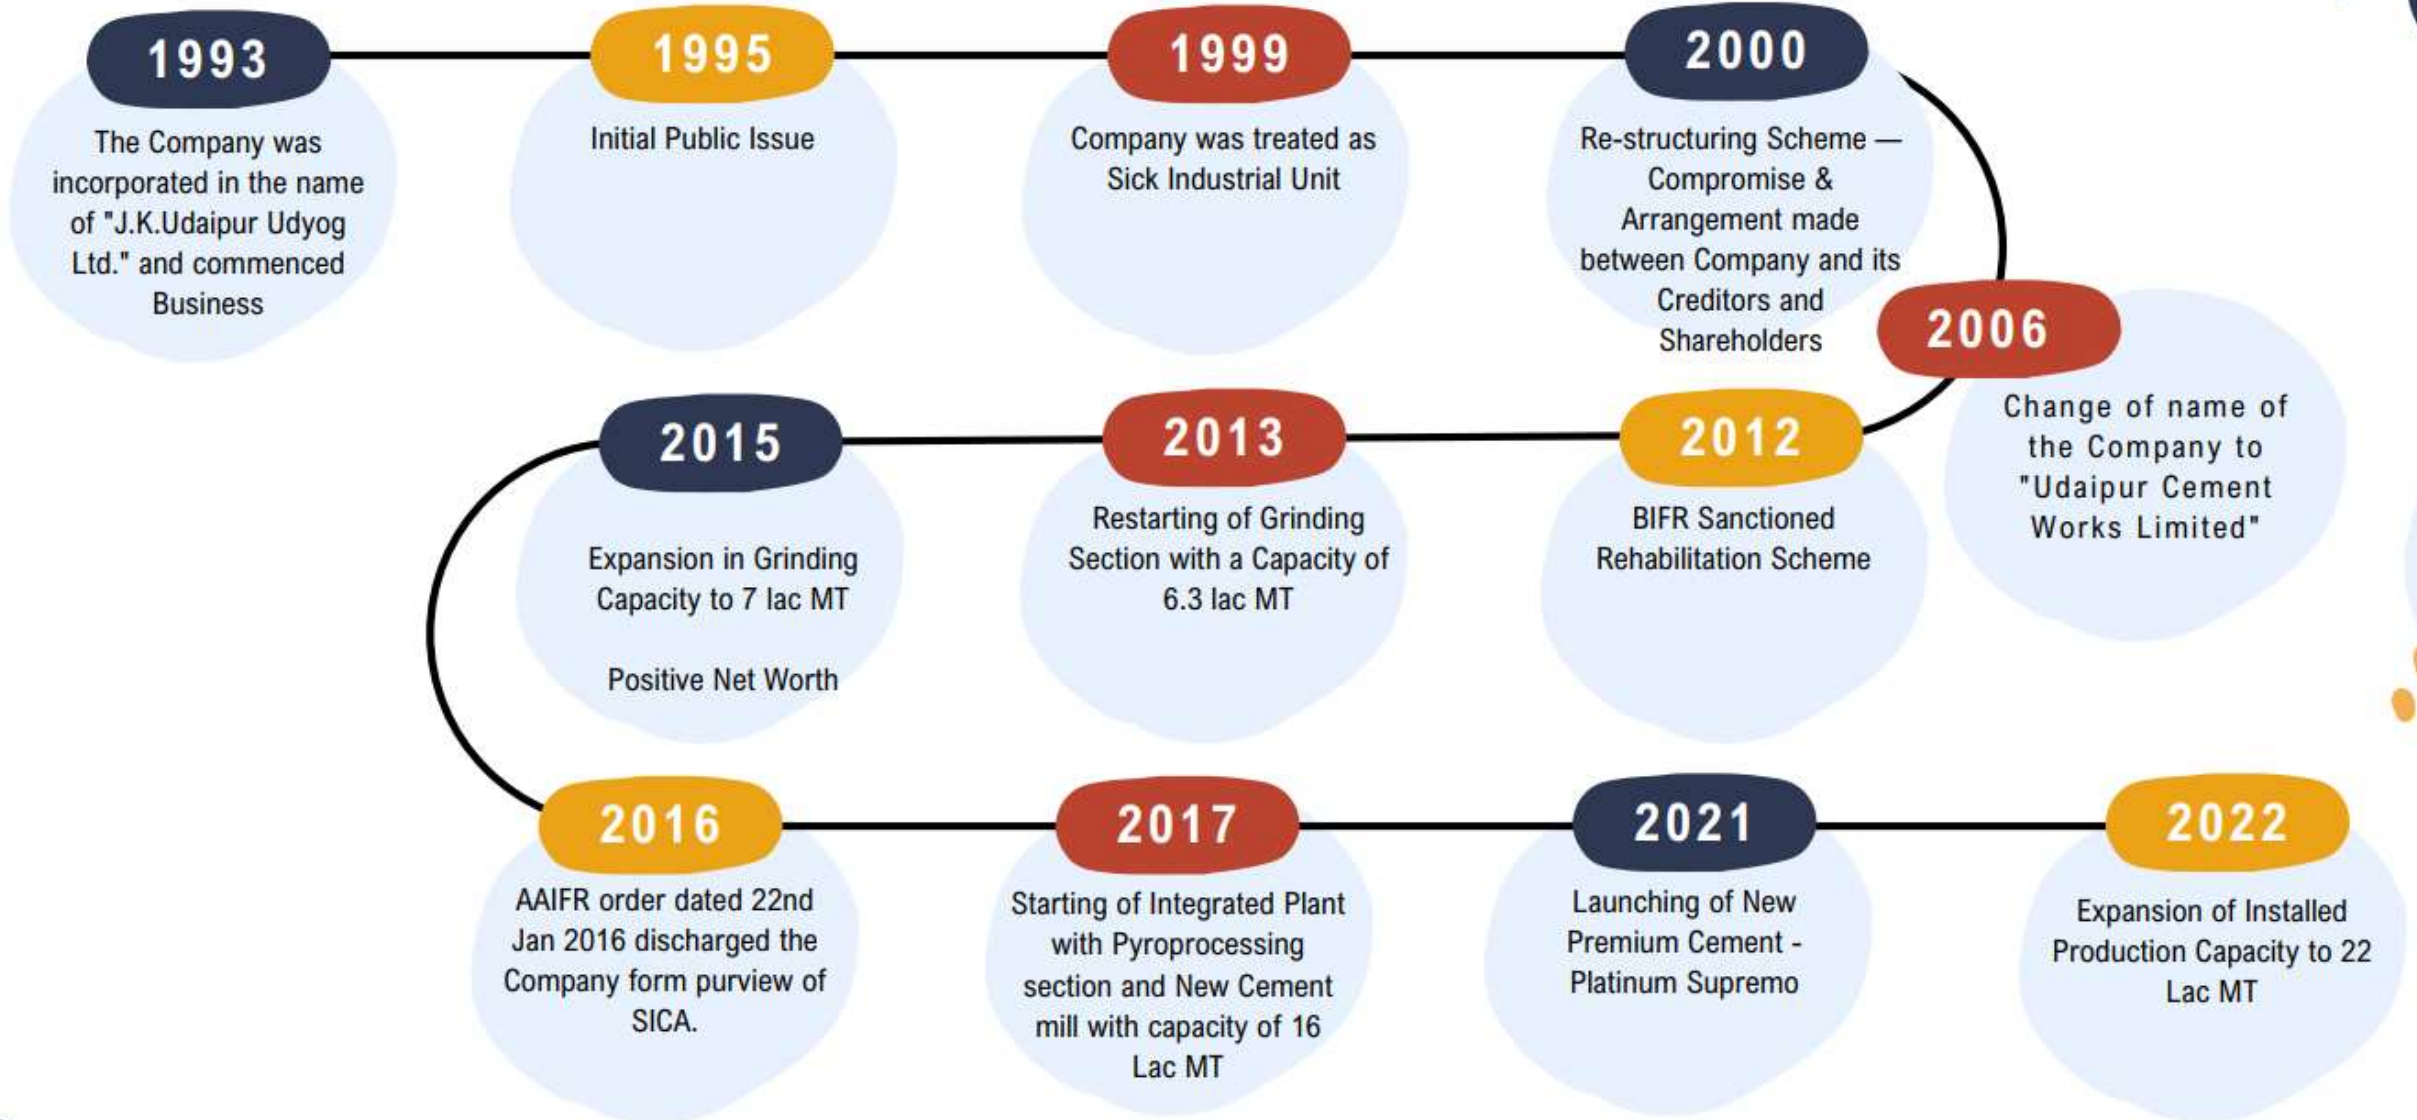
1993

The Company was incorporated in the name of "J.K.Udaipur Udyog Ltd." and commenced Business

1995

Initial Public Issue

1999

Company was treated as Sick Industrial Unit

2000

Re-structuring Scheme — Compromise & Arrangement made between Company and its Creditors and Shareholders

2006

Change of name of the Company to "Udaipur Cement Works Limited"

2012

BIFR Sanctioned Rehabilitation Scheme

2013

Restarting of Grinding Section with a Capacity of 6.3 lac MT

2015

Expansion in Grinding Capacity to 7 lac MT

Positive Net Worth

2016

AAIFR order dated 22nd Jan 2016 discharged the Company form purview of SICA.

2017

Starting of Integrated Plant with Pyroprocessing section and New Cement mill with capacity of 16 Lac MT

2021

Launching of New Premium Cement - Platinum Supremo

2022

Expansion of Installed Production Capacity to 22 Lac MT